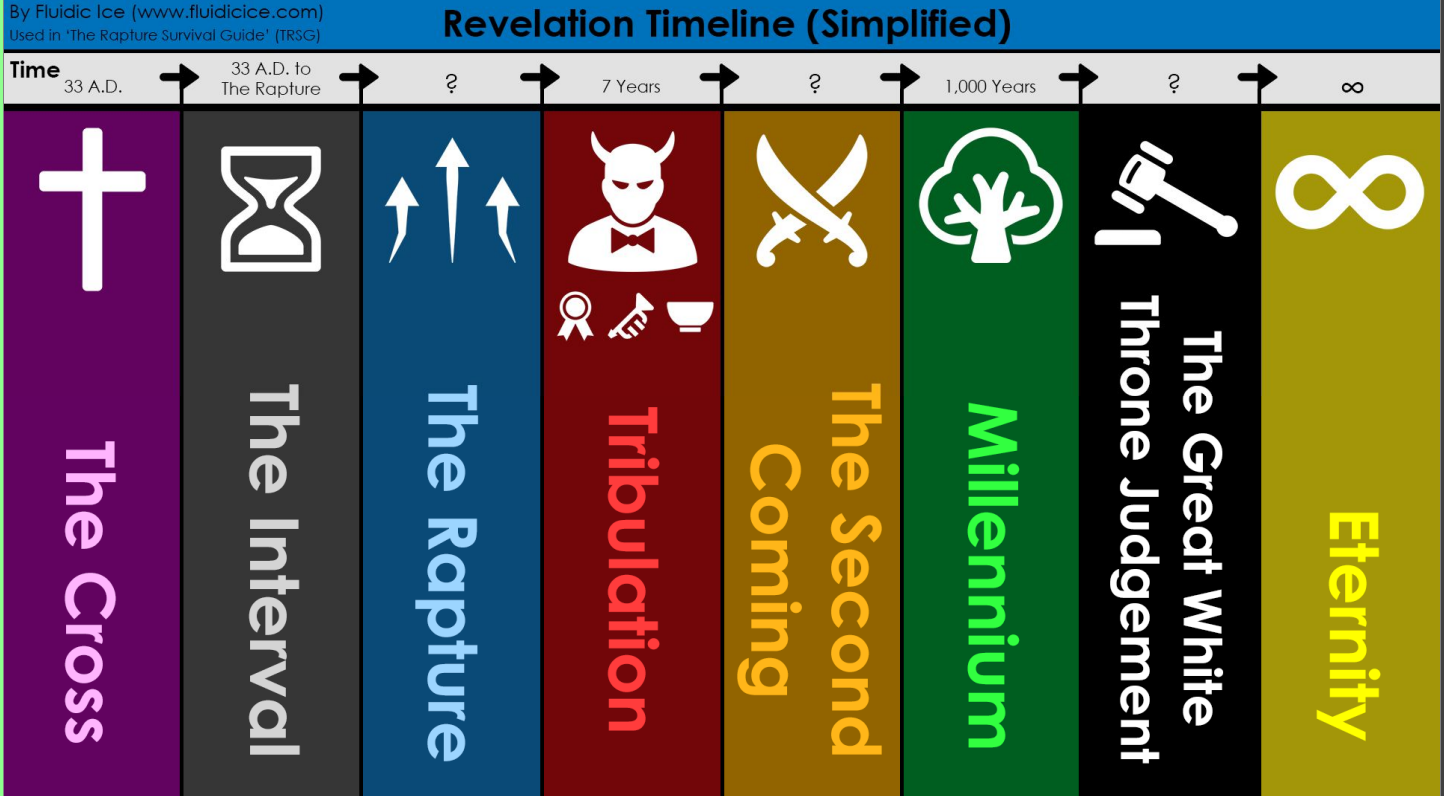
By Fluidic Ice (www.fluidicice.com)
Used in 'The Rapture Survival Guide' (TRSG)

Revelation Timeline (Simplified)

| Time 33 A.D. | 33 A.D. to The Rapture | ? | 7 Years | ? | 1,000 Years | ? | ∞ |
|---|---|---|---|---|---|---|---|
| The Cross | The Interval | The Rapture | Tribulation | The Second Coming | Millennium | The Great White Throne Judgement | Eternity |